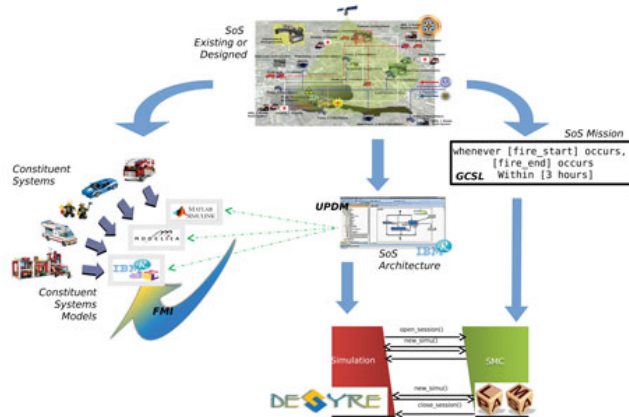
SoS Existing or Designed

SoS Mission

whenever [fire_start] occurs,
[fire_end] occurs
GCSL Within [3 hours]

Constituent Systems

MATLAB SIMULINK

MODELICA

IBM

UPDM

SoS Architecture

IBM

Constituent Systems Models

FMI

open_session()

new_simu()

Simulation

SMC

new_simu()

close_session()

DESYRE